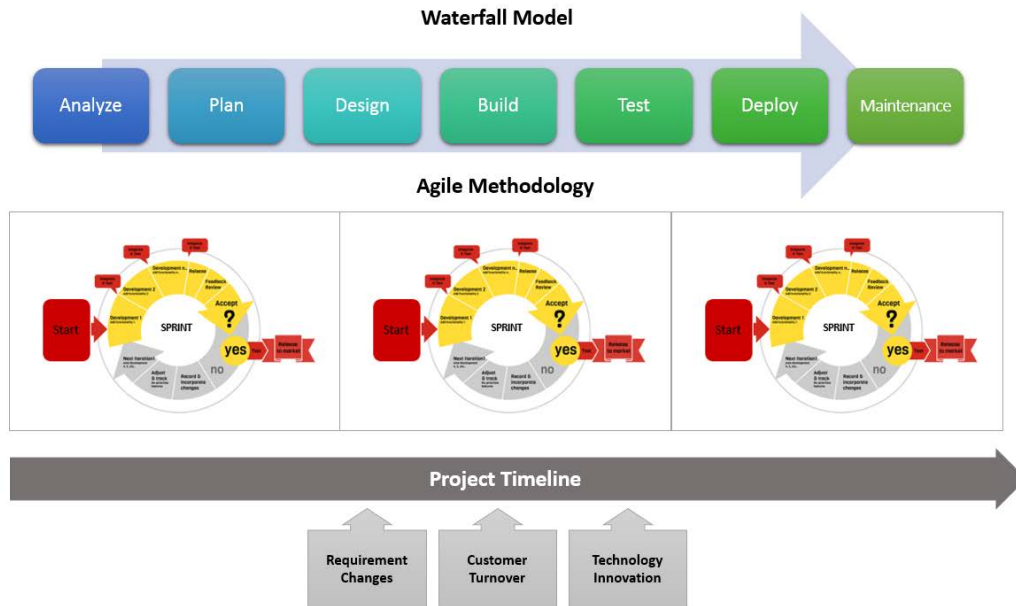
Waterfall Model

Analyze

Plan

Design

Build

Test

Deploy

Maintenance

Agile Methodology

Start

Development 1

Development 2

Development n

Integrate & Test

Integrate & Test

Integrate & Test

Release

Feedback Review

Accept

?

yes

no

Release to market

Next iteration

Adjust & track

Record & incorporate changes

SPRINT

Start

Development 1

Development 2

Development n

Integrate & Test

Integrate & Test

Integrate & Test

Release

Feedback Review

Accept

?

yes

no

Release to market

Next iteration

Adjust & track

Record & incorporate changes

SPRINT

Start

Development 1

Development 2

Development n

Integrate & Test

Integrate & Test

Integrate & Test

Release

Feedback Review

Accept

?

yes

no

Release to market

Next iteration

Adjust & track

Record & incorporate changes

SPRINT

Project Timeline

Requirement Changes

Customer Turnover

Technology Innovation